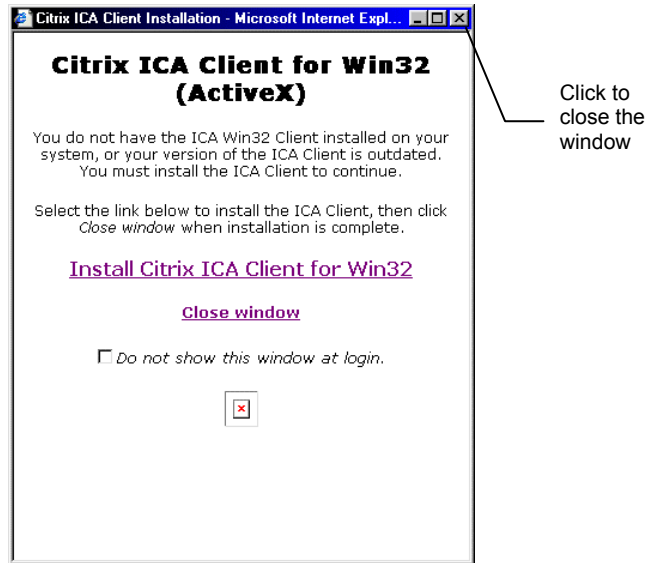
Citrix ICA Client Installation - Microsoft Internet Expl...

Citrix ICA Client for Win32 (ActiveX)

You do not have the ICA Win32 Client installed on your system, or your version of the ICA Client is outdated. You must install the ICA Client to continue.

Select the link below to install the ICA Client, then click Close window when installation is complete.

Install Citrix ICA Client for Win32

Close window

Do not show this window at login.

Click to close the window